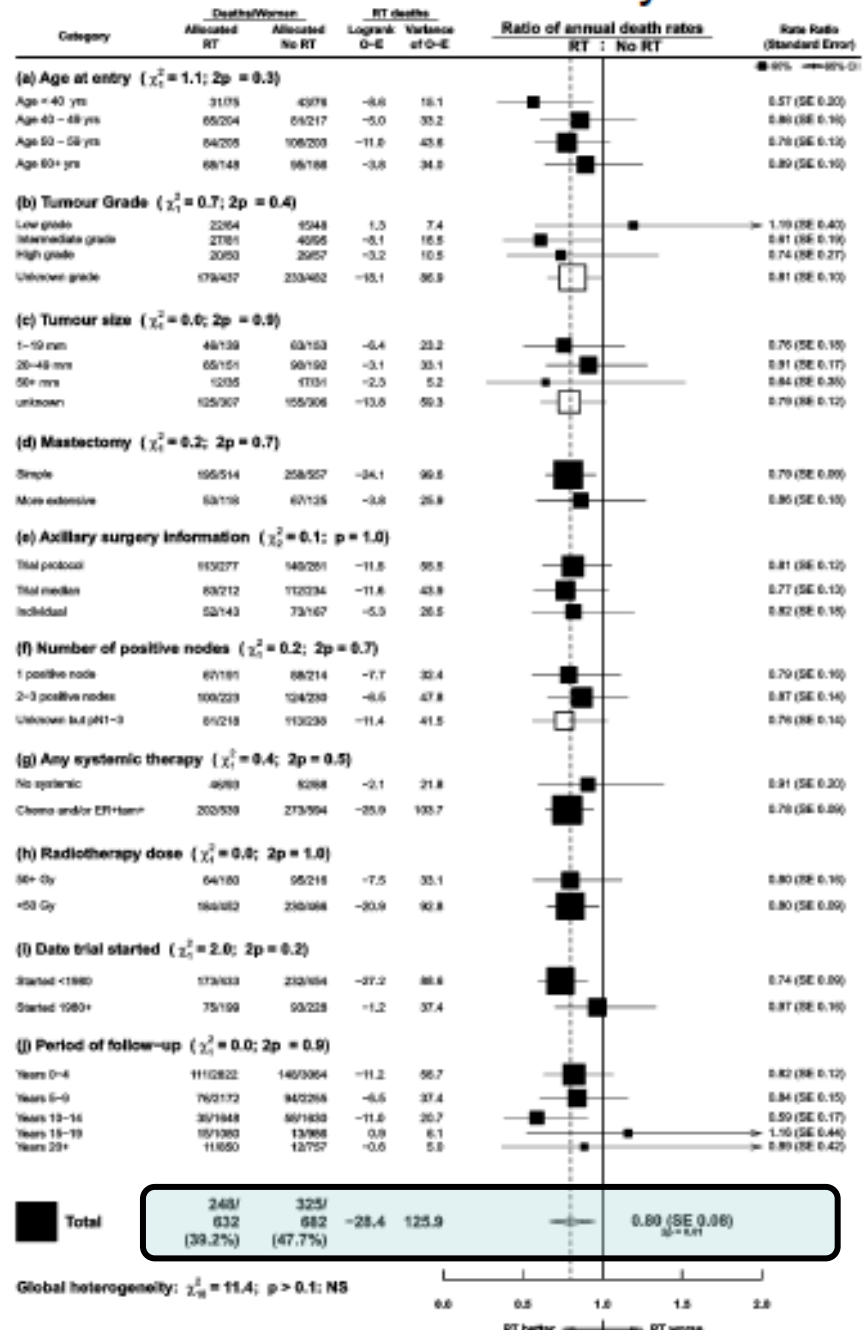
| Category | Deaths/Women Allocated RT | Deaths/Women Allocated No RT | RT deaths Logrank O−E | RT deaths Variance of O−E | Ratio of annual death rates RT : No RT | Rate Ratio (Standard Error) |
|---|---|---|---|---|---|---|
| **(a) Age at entry ( $\chi_1^2$ = 1.1; 2p = 0.3)** | | | | | | |
| Age < 40 yrs | 31/75 | 43/76 | −8.6 | 15.1 | | 0.57 (SE 0.20) |
| Age 40 − 49 yrs | 65/204 | 81/217 | −5.0 | 33.2 | | 0.86 (SE 0.16) |
| Age 50 − 59 yrs | 84/205 | 106/203 | −11.0 | 43.6 | | 0.78 (SE 0.13) |
| Age 60+ yrs | 68/148 | 95/186 | −3.8 | 34.0 | | 0.89 (SE 0.16) |
| **(b) Tumour Grade ( $\chi_1^2$ = 0.7; 2p = 0.4)** | | | | | | |
| Low grade | 22/64 | 15/48 | 1.3 | 7.4 | | 1.19 (SE 0.40) |
| Intermediate grade | 27/81 | 40/95 | −8.1 | 16.5 | | 0.61 (SE 0.19) |
| High grade | 20/50 | 29/57 | −3.2 | 10.5 | | 0.74 (SE 0.27) |
| Unknown grade | 179/437 | 233/482 | −18.1 | 86.9 | | 0.81 (SE 0.10) |
| **(c) Tumour size ( $\chi_1^2$ = 0.0; 2p = 0.9)** | | | | | | |
| 1−19 mm | 48/139 | 63/153 | −6.4 | 23.2 | | 0.76 (SE 0.18) |
| 20−49 mm | 65/151 | 90/192 | −3.1 | 33.1 | | 0.91 (SE 0.17) |
| 50+ mm | 12/35 | 17/31 | −2.3 | 5.2 | | 0.64 (SE 0.35) |
| unknown | 125/307 | 155/306 | −13.8 | 59.3 | | 0.79 (SE 0.12) |
| **(d) Mastectomy ( $\chi_1^2$ = 0.2; 2p = 0.7)** | | | | | | |
| Simple | 195/514 | 258/557 | −24.1 | 99.6 | | 0.79 (SE 0.09) |
| More extensive | 53/118 | 67/125 | −3.8 | 25.8 | | 0.86 (SE 0.18) |
| **(e) Axillary surgery information ( $\chi_2^2$ = 0.1; p = 1.0)** | | | | | | |
| Trial protocol | 113/277 | 140/281 | −11.6 | 55.5 | | 0.81 (SE 0.12) |
| Trial median | 83/212 | 112/234 | −11.6 | 43.8 | | 0.77 (SE 0.13) |
| Individual | 52/143 | 73/167 | −5.0 | 26.5 | | 0.82 (SE 0.18) |
| **(f) Number of positive nodes ( $\chi_1^2$ = 0.2; 2p = 0.7)** | | | | | | |
| 1 positive node | 67/191 | 88/214 | −7.7 | 32.4 | | 0.79 (SE 0.16) |
| 2−3 positive nodes | 100/223 | 124/230 | −6.5 | 47.8 | | 0.87 (SE 0.14) |
| Unknown but pN1−3 | 81/218 | 113/238 | −11.4 | 41.5 | | 0.76 (SE 0.14) |
| **(g) Any systemic therapy ( $\chi_1^2$ = 0.4; 2p = 0.5)** | | | | | | |
| No systemic | 46/93 | 52/88 | −2.1 | 21.8 | | 0.91 (SE 0.20) |
| Chemo and/or ER+tam+ | 202/539 | 273/594 | −25.9 | 103.7 | | 0.78 (SE 0.09) |
| **(h) Radiotherapy dose ( $\chi_1^2$ = 0.0; 2p = 1.0)** | | | | | | |
| 50+ Gy | 64/180 | 95/216 | −7.5 | 33.1 | | 0.80 (SE 0.16) |
| <50 Gy | 184/452 | 230/466 | −20.9 | 92.8 | | 0.80 (SE 0.09) |
| **(i) Date trial started ( $\chi_1^2$ = 2.0; 2p = 0.2)** | | | | | | |
| Started <1980 | 173/433 | 232/454 | −27.2 | 88.6 | | 0.74 (SE 0.09) |
| Started 1980+ | 75/199 | 93/228 | −1.2 | 37.4 | | 0.97 (SE 0.16) |
| **(j) Period of follow−up ( $\chi_1^2$ = 0.0; 2p = 0.9)** | | | | | | |
| Years 0−4 | 111/2822 | 148/3064 | −11.2 | 56.7 | | 0.82 (SE 0.12) |
| Years 5−9 | 76/2172 | 94/2255 | −6.5 | 37.4 | | 0.84 (SE 0.15) |
| Years 10−14 | 35/1648 | 59/1830 | −11.0 | 20.7 | | 0.59 (SE 0.17) |
| Years 15−19 | 15/1080 | 13/966 | 0.9 | 6.1 | | 1.16 (SE 0.44) |
| Years 20+ | 11/650 | 12/757 | −0.6 | 5.6 | | 0.89 (SE 0.42) |
| **Total** | 248/ 632 (39.2%) | 325/ 682 (47.7%) | −28.4 | 125.9 | | 0.80 (SE 0.08) 2p = 0.01 |

99% 95% CI

Global heterogeneity: $\chi_{16}^2$ = 11.4; p > 0.1: NS

0.0 0.5 1.0 1.5 2.0

RT better RT worse